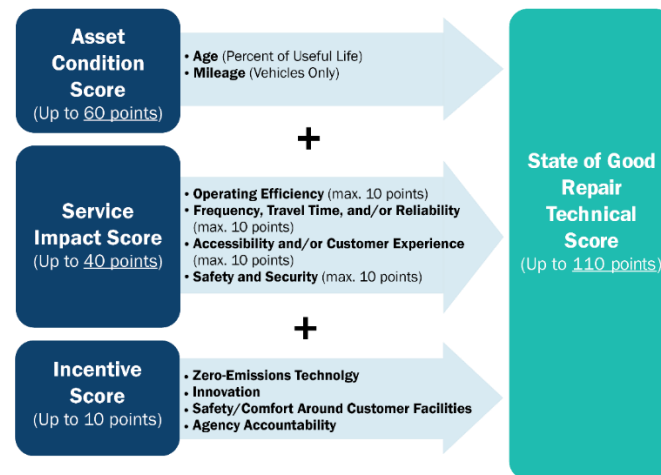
Asset Condition Score
(Up to 60 points)

• Age (Percent of Useful Life)
• Mileage (Vehicles Only)

+

Service Impact Score
(Up to 40 points)

• Operating Efficiency (max. 10 points)
• Frequency, Travel Time, and/or Reliability (max. 10 points)
• Accessibility and/or Customer Experience (max. 10 points)
• Safety and Security (max. 10 points)

+

Incentive Score
(Up to 10 points)

• Zero-Emissions Technolgy
• Innovation
• Safety/Comfort Around Customer Facilities
• Agency Accountability

State of Good Repair Technical Score
(Up to 110 points)